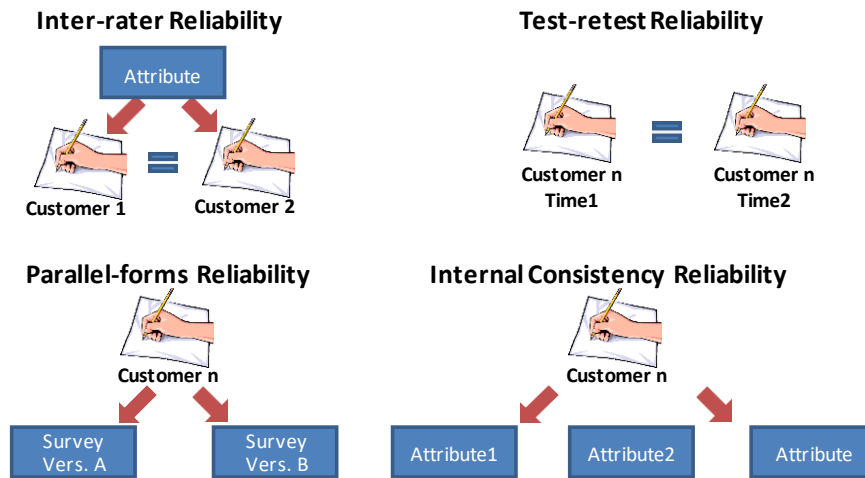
Inter-rater Reliability

Attribute

Customer 1

Customer 2

Test-retest Reliability

Customer n
Time1

Customer n
Time2

Parallel-forms Reliability

Customer n

Survey
Vers. A

Survey
Vers. B

Internal Consistency Reliability

Customer n

Attribute1

Attribute2

Attribute